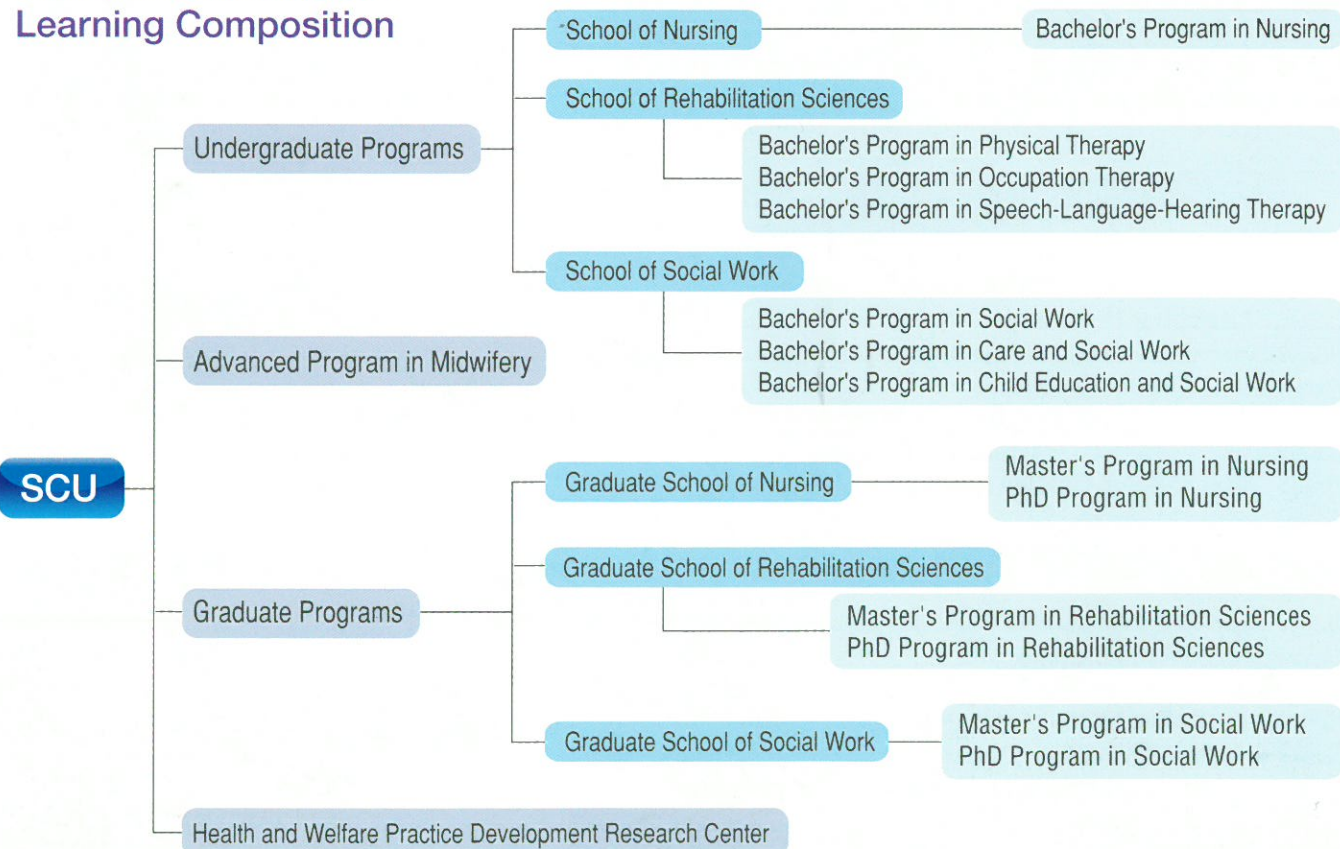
Learning Composition

SCU

Undergraduate Programs

School of Nursing

Bachelor's Program in Nursing

School of Rehabilitation Sciences

Bachelor's Program in Physical Therapy
Bachelor's Program in Occupation Therapy
Bachelor's Program in Speech-Language-Hearing Therapy

School of Social Work

Bachelor's Program in Social Work
Bachelor's Program in Care and Social Work
Bachelor's Program in Child Education and Social Work

Advanced Program in Midwifery

Graduate Programs

Graduate School of Nursing

Master's Program in Nursing
PhD Program in Nursing

Graduate School of Rehabilitation Sciences

Master's Program in Rehabilitation Sciences
PhD Program in Rehabilitation Sciences

Graduate School of Social Work

Master's Program in Social Work
PhD Program in Social Work

Health and Welfare Practice Development Research Center